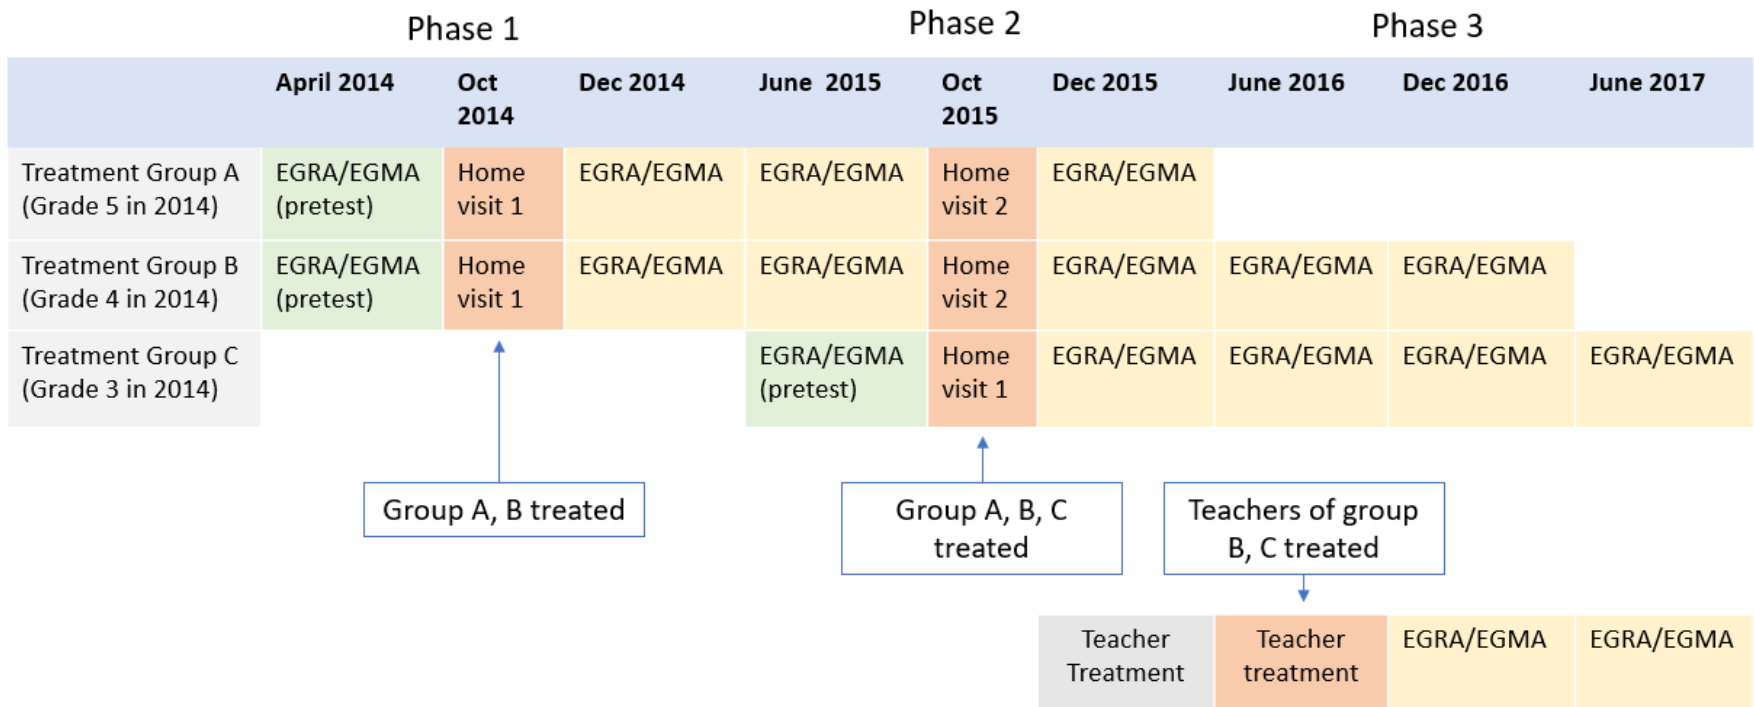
Phase 1 Phase 2 Phase 3

| | April 2014 | Oct 2014 | Dec 2014 | June 2015 | Oct 2015 | Dec 2015 | June 2016 | Dec 2016 | June 2017 |
|---|---|---|---|---|---|---|---|---|---|
| Treatment Group A (Grade 5 in 2014) | EGRA/EGMA (pretest) | Home visit 1 | EGRA/EGMA | EGRA/EGMA | Home visit 2 | EGRA/EGMA | | | |
| Treatment Group B (Grade 4 in 2014) | EGRA/EGMA (pretest) | Home visit 1 | EGRA/EGMA | EGRA/EGMA | Home visit 2 | EGRA/EGMA | EGRA/EGMA | EGRA/EGMA | |
| Treatment Group C (Grade 3 in 2014) | | | | EGRA/EGMA (pretest) | Home visit 1 | EGRA/EGMA | EGRA/EGMA | EGRA/EGMA | EGRA/EGMA |

Group A, B treated

Group A, B, C treated

Teachers of group B, C treated

| Teacher Treatment | Teacher treatment | EGRA/EGMA | EGRA/EGMA |
|---|---|---|---|